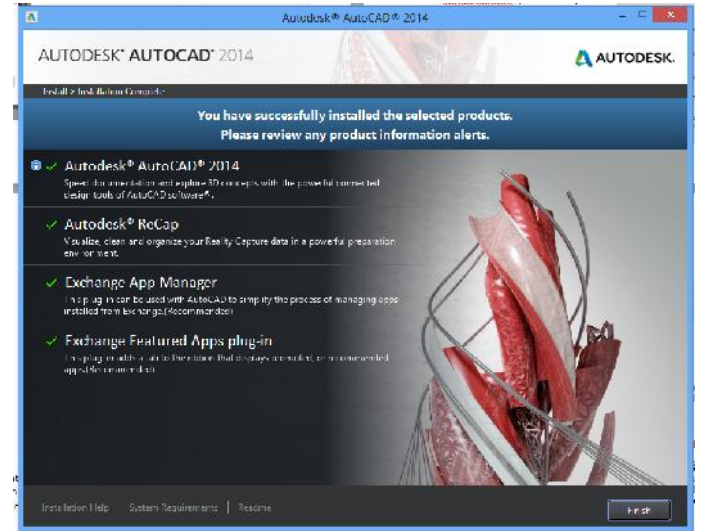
Autodesk® AutoCAD® 2014

AUTODESK® AUTOCAD® 2014

AUTODESK.

Install > Installation Complete

You have successfully installed the selected products.
Please review any product information alerts.

✓ Autodesk® AutoCAD® 2014
Speed documentation and explore 3D concepts with the powerful connected design tools of AutoCAD software®.

✓ Autodesk® ReCap
Visualize, clean and organize your Reality Capture data in a powerful preparation environment.

✓ Exchange App Manager
This plug-in can be used with AutoCAD to simplify the process of managing apps installed from Exchange.(Recommended)

✓ Exchange Featured Apps plug-in
This plug-in adds a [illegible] that displays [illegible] apps.(Recommended)

Installation Help   System Requirements | Readme

Finish